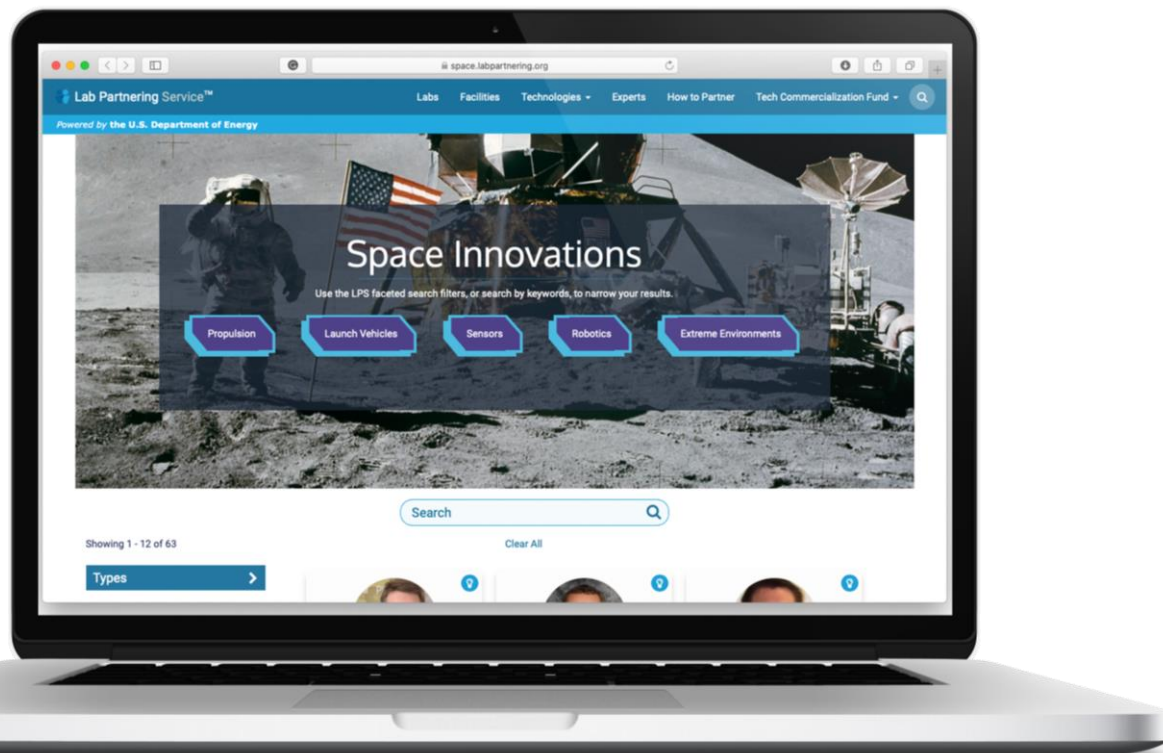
space.labpartnering.org

Lab Partnering Service™

Labs Facilities Technologies Experts How to Partner Tech Commercialization Fund

Powered by the U.S. Department of Energy

Space Innovations

Use the LPS faceted search filters, or search by keywords, to narrow your results.

Propulsion Launch Vehicles Sensors Robotics Extreme Environments

Search

Showing 1 - 12 of 63

Clear All

Types